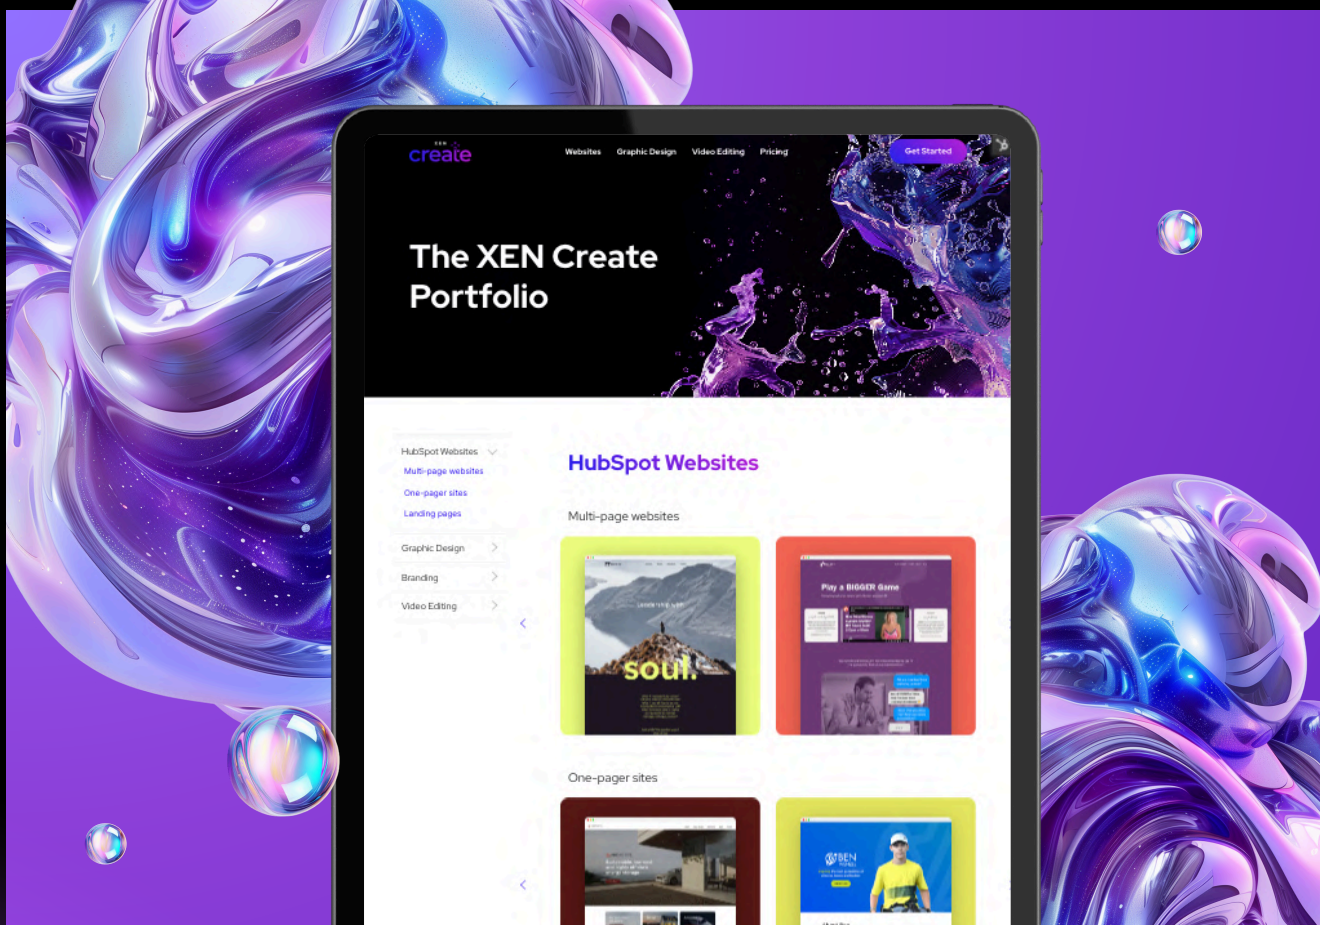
XEN create

Websites Graphic Design Video Editing Pricing

Get Started

The XEN Create Portfolio

HubSpot Websites
Multi-page websites
One-pager sites
Landing pages

Graphic Design

Branding

Video Editing

HubSpot Websites

Multi-page websites

soul.

Play a BIGGER Game

One-pager sites

BEN